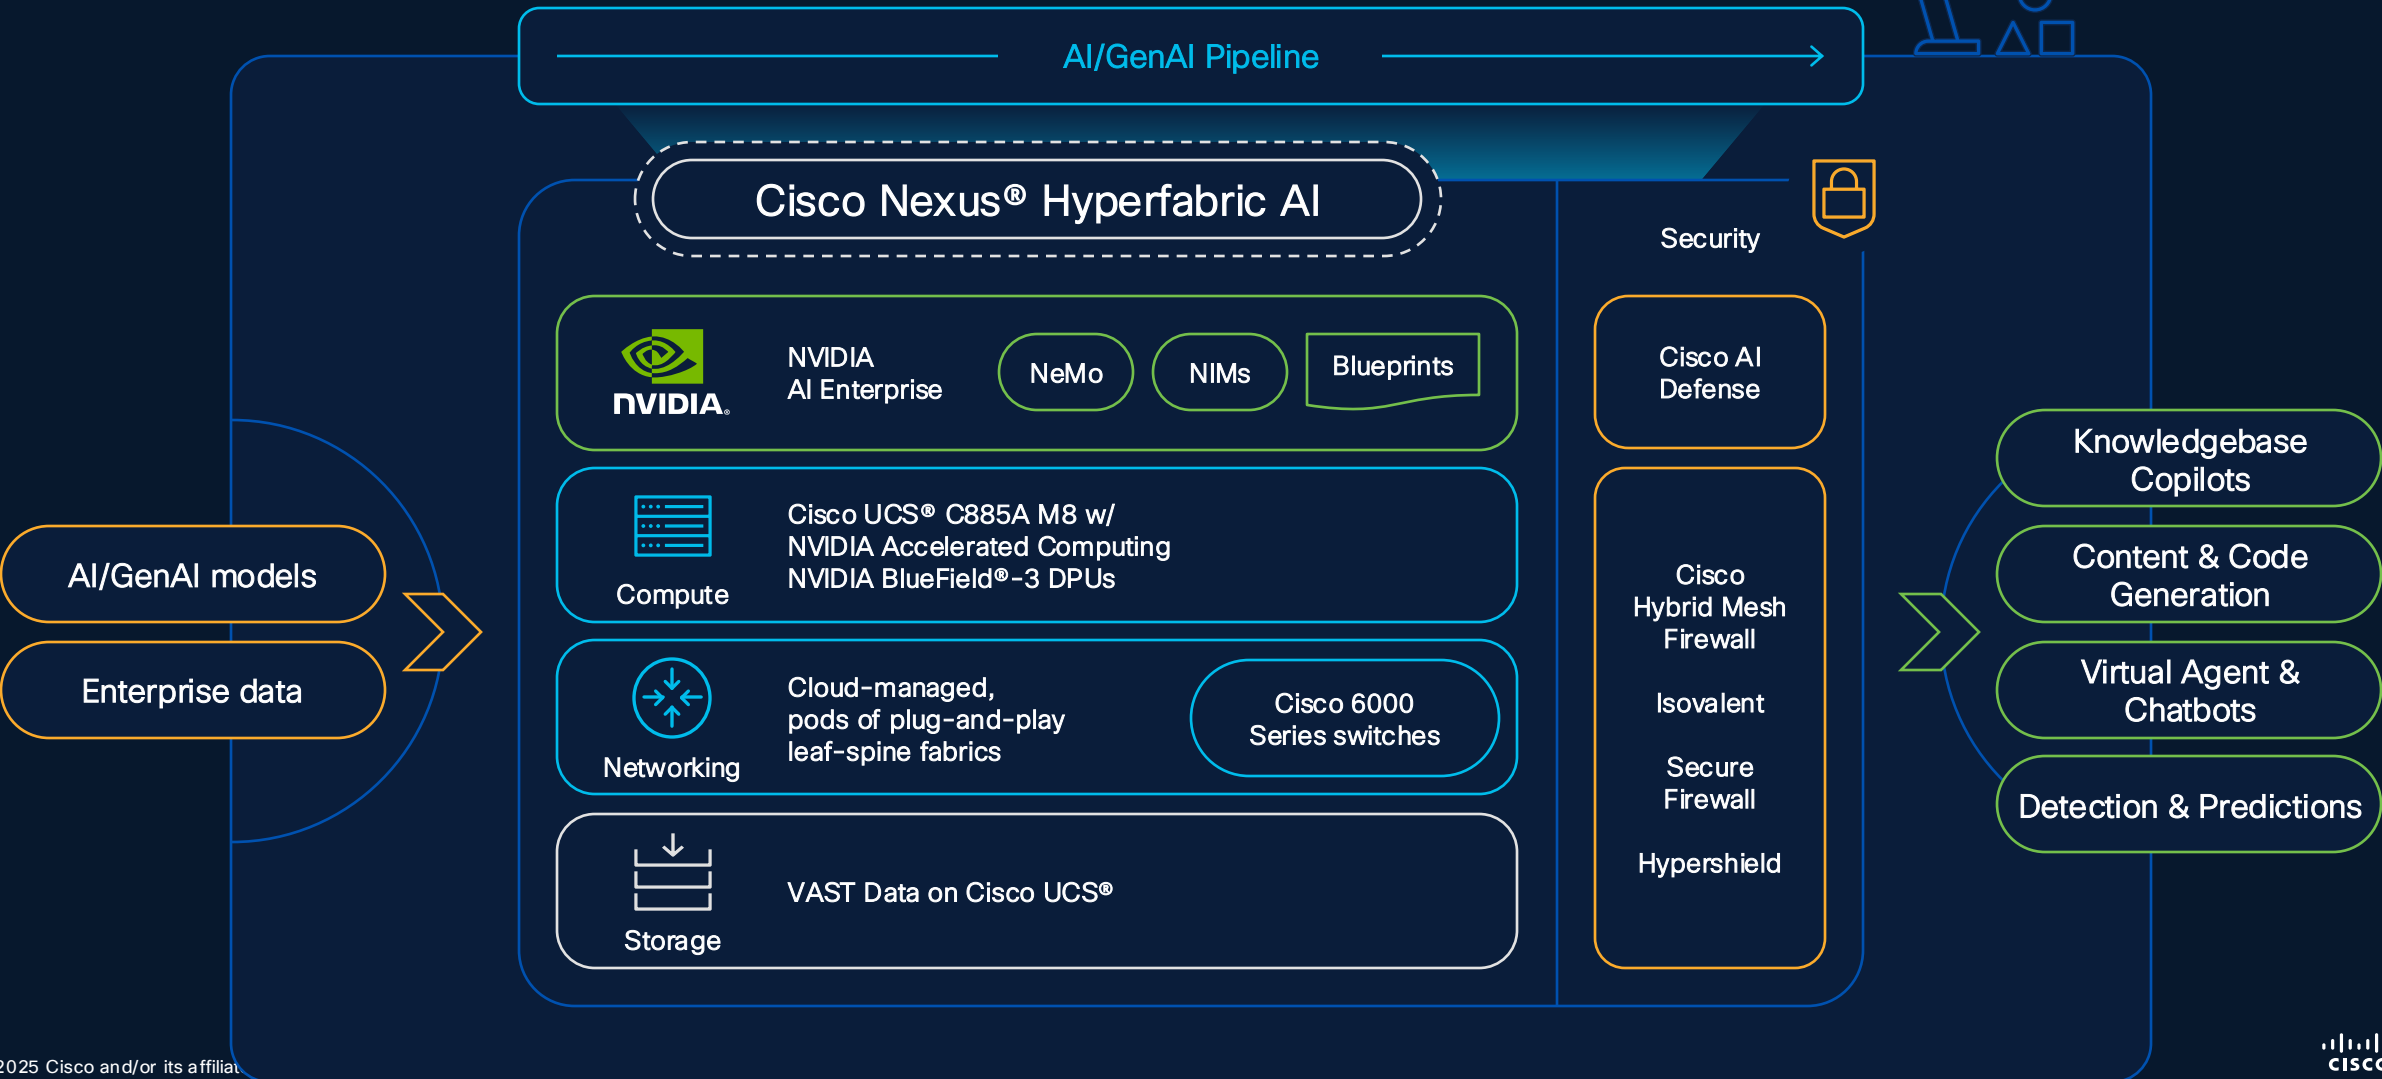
AI/GenAI Pipeline

Cisco Nexus® Hyperfabric AI

Security

NVIDIA

NVIDIA AI Enterprise

NeMo

NIMs

Blueprints

Cisco AI Defense

Compute

Cisco UCS® C885A M8 w/ NVIDIA Accelerated Computing NVIDIA BlueField®-3 DPUs

Networking

Cloud-managed, pods of plug-and-play leaf-spine fabrics

Cisco 6000 Series switches

Storage

VAST Data on Cisco UCS®

Cisco Hybrid Mesh Firewall

Isovalent

Secure Firewall

Hypershield

AI/GenAI models

Enterprise data

Knowledgebase Copilots

Content & Code Generation

Virtual Agent & Chatbots

Detection & Predictions

2025 Cisco and/or its affilia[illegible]

cisc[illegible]